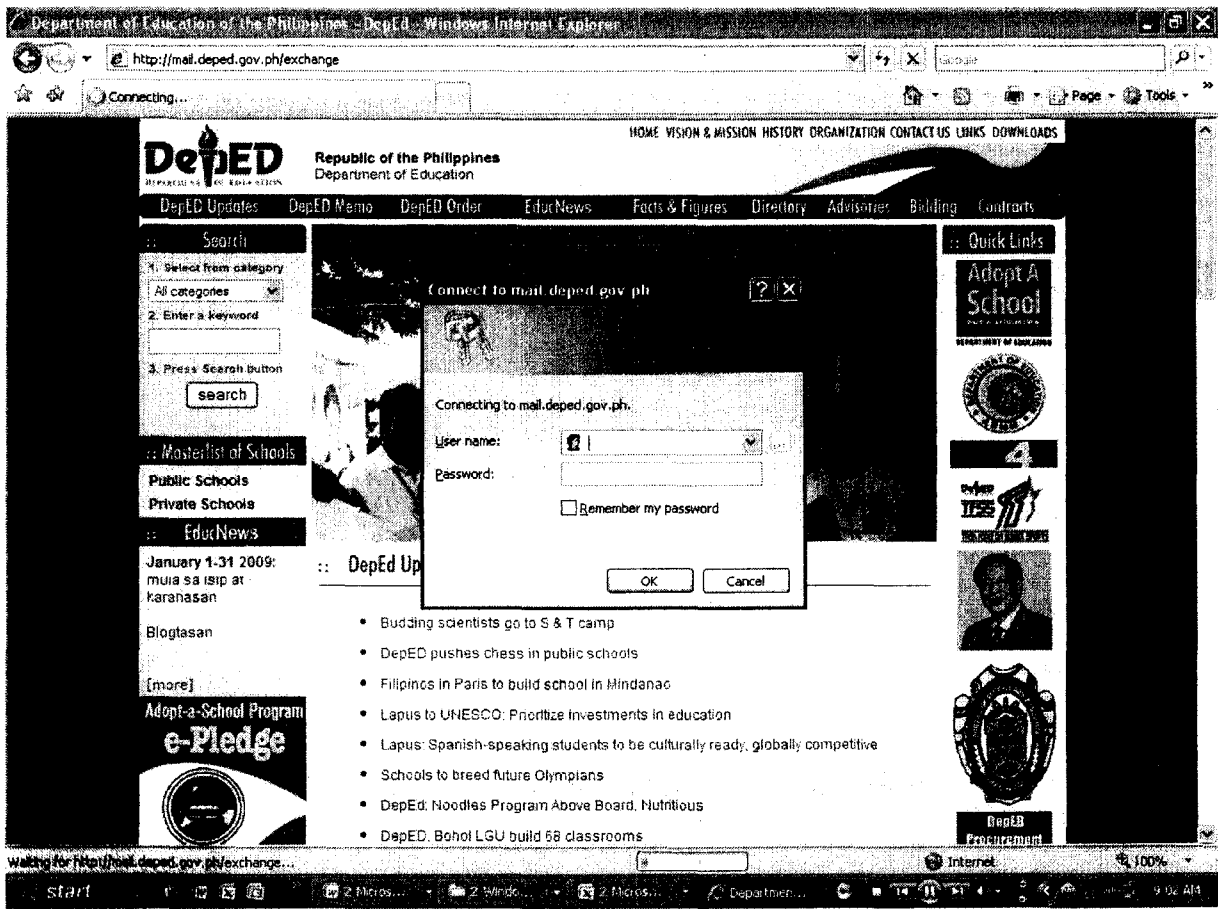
Department of Education of the Philippines - DepEd - Windows Internet Explorer

http://mail.deped.gov.ph/exchange

Google

Connecting...

Page Tools

HOME VISION & MISSION HISTORY ORGANIZATION CONTACT US LINKS DOWNLOADS

DepED

Republic of the Philippines
Department of Education

DepED Updates DepED Memo DepED Order EducNews Facts & Figures Directory Advisories Bidding Contracts

:: Search

1. Select from category
All categories
2. Enter a keyword
3. Press Search button
search

:: Masterlist of Schools
Public Schools
Private Schools

:: EducNews
January 1-31 2009: mula sa isip at karanasan

Blogtasan

[more]

Adopt-a-School Program
e-Pledge

:: Quick Links
Adopt A School

Connect to mail.deped.gov.ph

Connecting to mail.deped.gov.ph.

User name:
Password:
Remember my password

OK Cancel

:: DepEd Up

• Budding scientists go to S & T camp
• DepED pushes chess in public schools
• Filipinos in Paris to build school in Mindanao
• Lapus to UNESCO: Prioritize investments in education
• Lapus: Spanish-speaking students to be culturally ready, globally competitive
• Schools to breed future Olympians
• DepEd: Noodles Program Above Board, Nutritious
• DepED, Bohol LGU build 68 classrooms

DepED Procurement

Waiting for http://mail.deped.gov.ph/exchange...

Internet 100%

start 2 Micros... 2 Windo... 2 Micros... Departmen... 9:02 AM